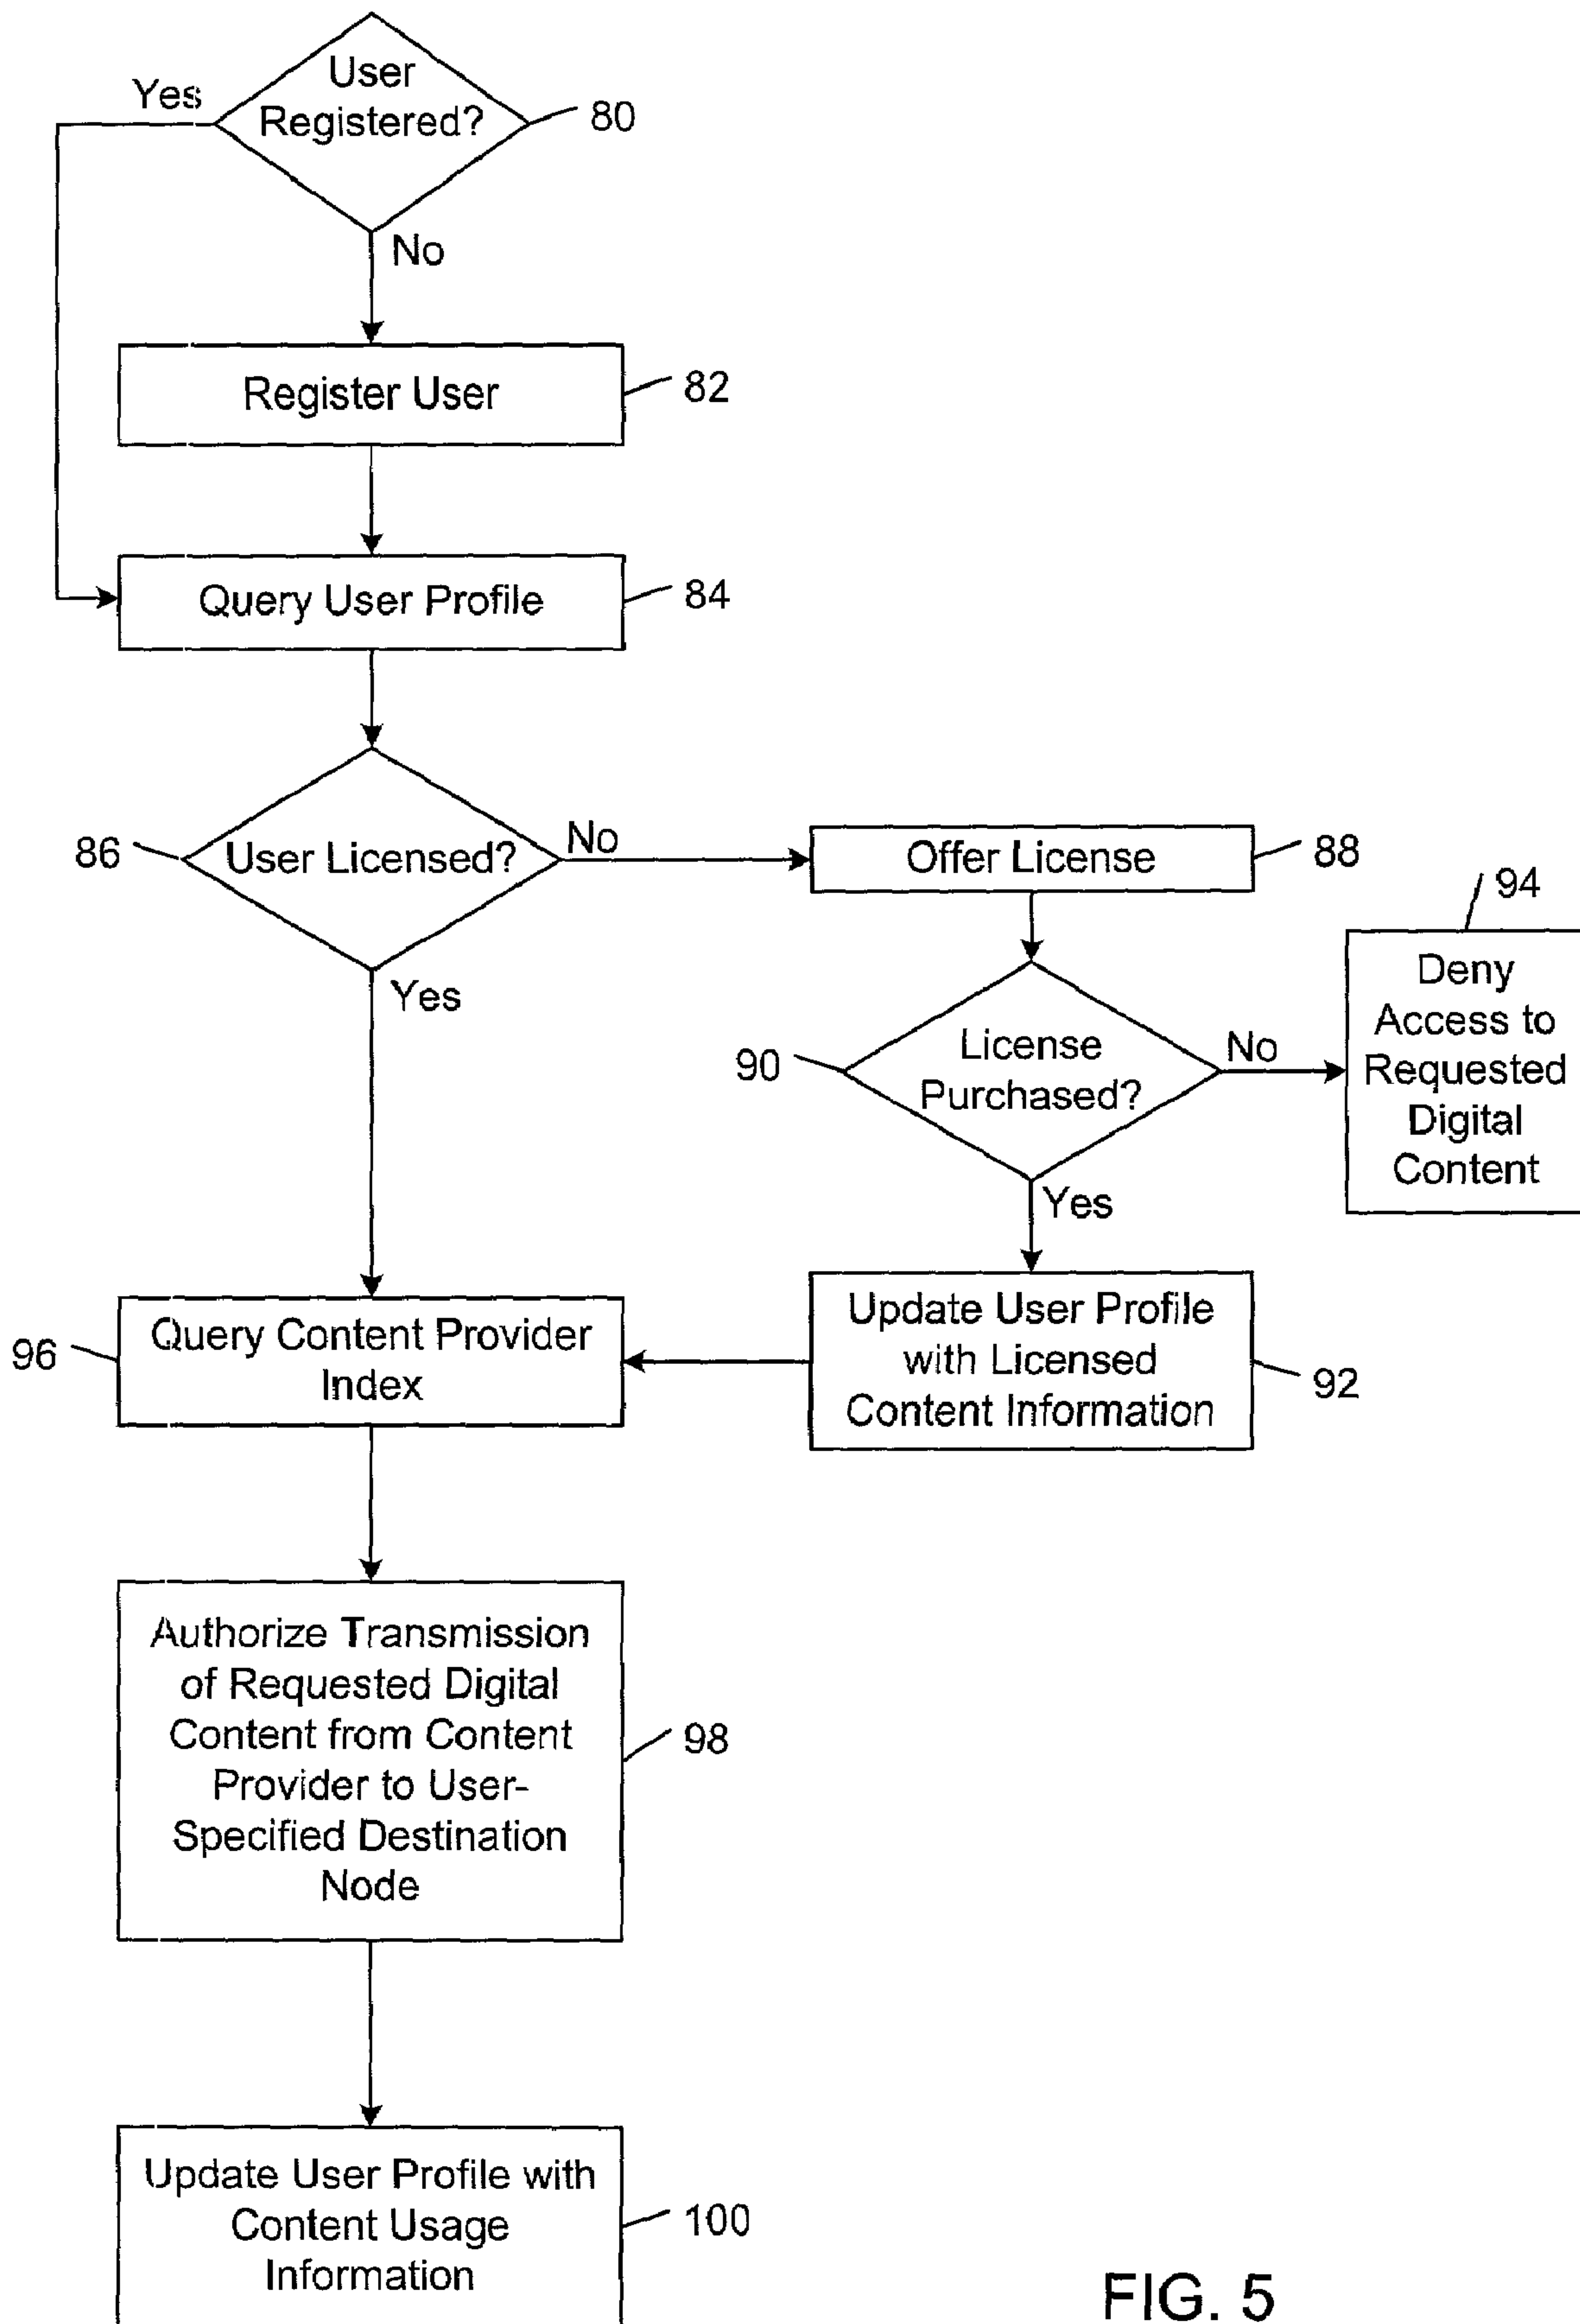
Yes
User Registered?
80
No
Register User
82
Query User Profile
84
86
User Licensed?
No
Offer License
88
94
Yes
90
License Purchased?
No
Deny Access to Requested Digital Content
Yes
96
Query Content Provider Index
Update User Profile with Licensed Content Information
92
Authorize Transmission of Requested Digital Content from Content Provider to User-Specified Destination Node
98
Update User Profile with Content Usage Information
100
FIG. 5